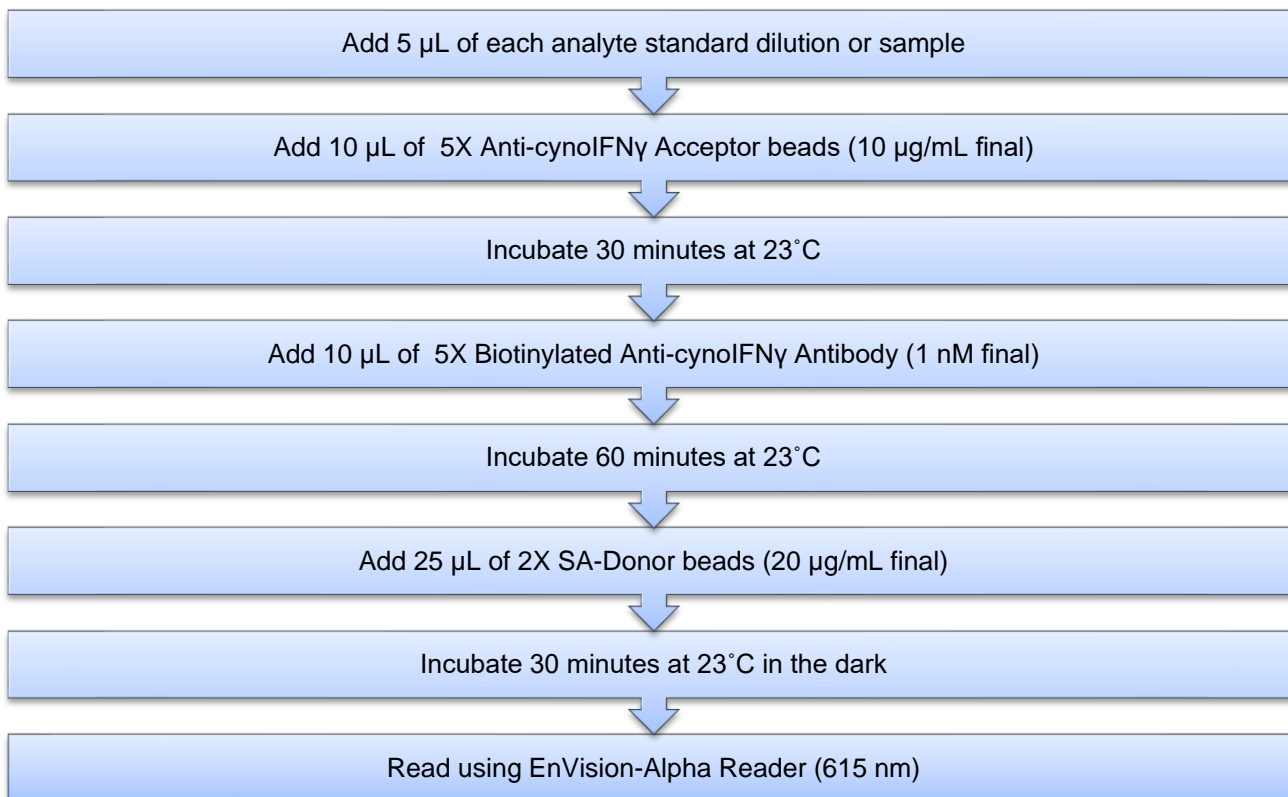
Add 5 µL of each analyte standard dilution or sample

Add 10 µL of 5X Anti-cynoIFNγ Acceptor beads (10 µg/mL final)

Incubate 30 minutes at 23˚C

Add 10 µL of 5X Biotinylated Anti-cynoIFNγ Antibody (1 nM final)

Incubate 60 minutes at 23˚C

Add 25 µL of 2X SA-Donor beads (20 µg/mL final)

Incubate 30 minutes at 23˚C in the dark

Read using EnVision-Alpha Reader (615 nm)